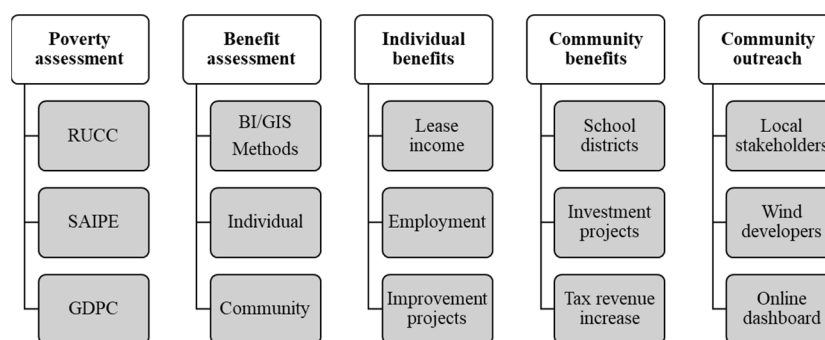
Poverty assessment

RUCC

SAIPE

GDPC

Benefit assessment

BI/GIS Methods

Individual

Community

Individual benefits

Lease income

Employment

Improvement projects

Community benefits

School districts

Investment projects

Tax revenue increase

Community outreach

Local stakeholders

Wind developers

Online dashboard